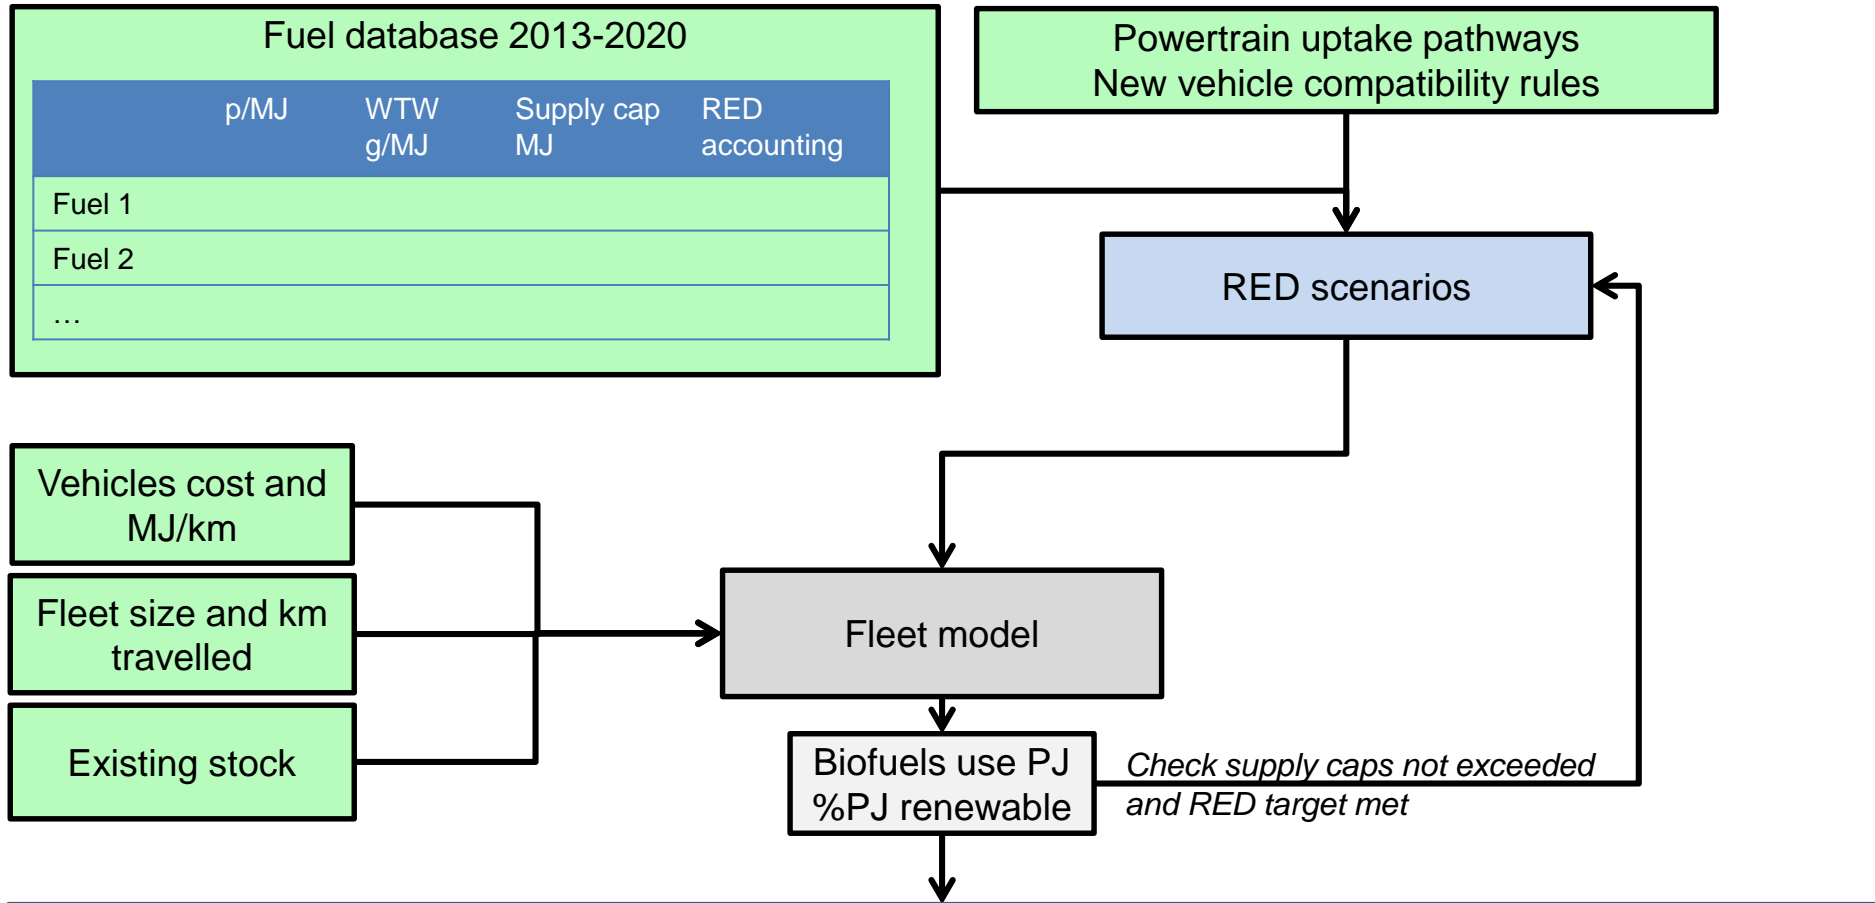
Fuel database 2013-2020

| | p/MJ | WTW g/MJ | Supply cap MJ | RED accounting |
|---|---|---|---|---|
| Fuel 1 | | | | |
| Fuel 2 | | | | |
| … | | | | |

Powertrain uptake pathways
New vehicle compatibility rules

RED scenarios

Vehicles cost and MJ/km

Fleet size and km travelled

Existing stock

Fleet model

Biofuels use PJ
%PJ renewable

Check supply caps not exceeded and RED target met